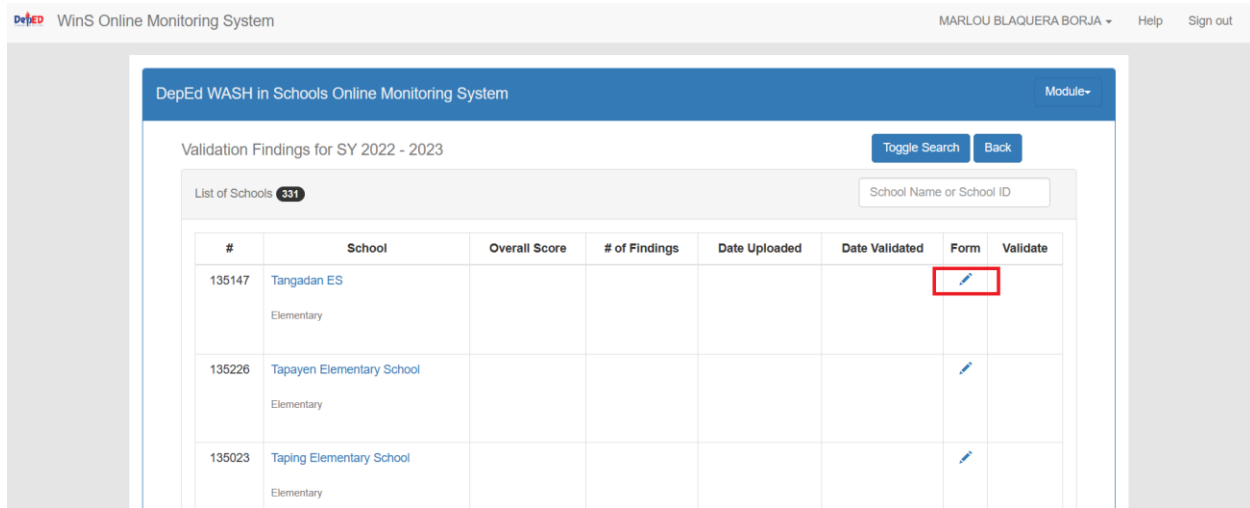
DepED WinS Online Monitoring System

MARLOU BLAQUERA BORJA ▾ Help Sign out

DepEd WASH in Schools Online Monitoring System

Module▾

Validation Findings for SY 2022 - 2023

Toggle Search Back

List of Schools 331

School Name or School ID

| # | School | Overall Score | # of Findings | Date Uploaded | Date Validated | Form | Validate |
|---|---|---|---|---|---|---|---|
| 135147 | Tangadan ES<br>Elementary | | | | | | |
| 135226 | Tapayen Elementary School<br>Elementary | | | | | | |
| 135023 | Taping Elementary School<br>Elementary | | | | | | |